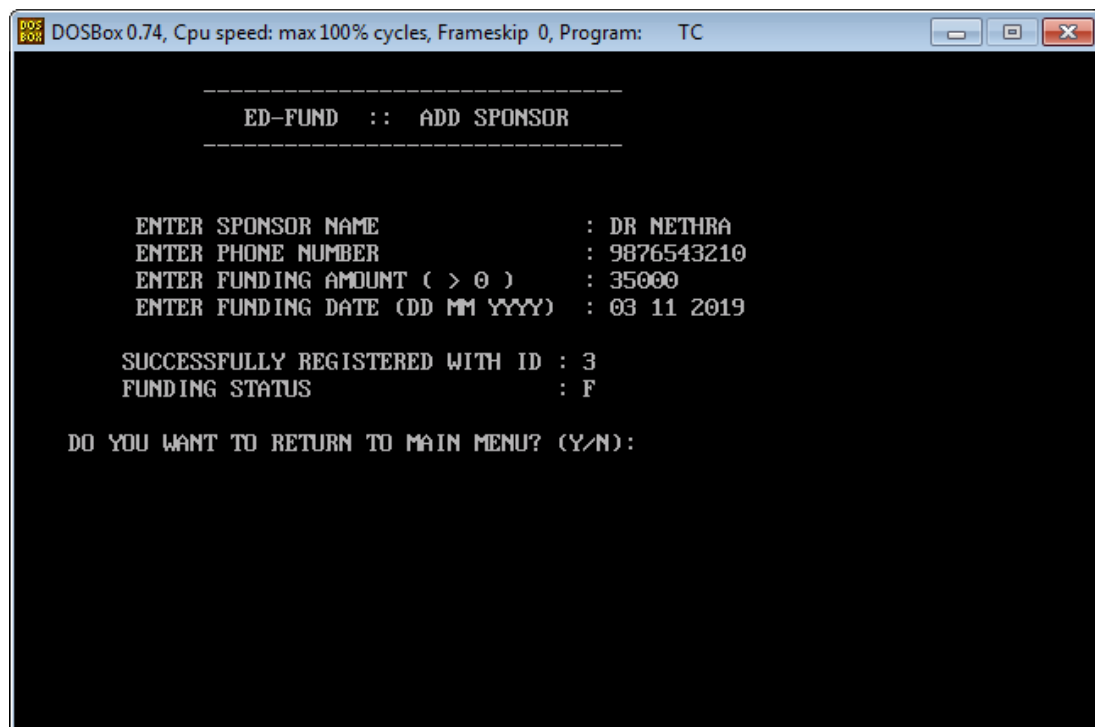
DOSBox 0.74, Cpu speed: max 100% cycles, Frameskip 0, Program: TC

-------------------------------
ED-FUND :: ADD SPONSOR
-------------------------------

ENTER SPONSOR NAME : DR NETHRA
ENTER PHONE NUMBER : 9876543210
ENTER FUNDING AMOUNT ( > 0 ) : 35000
ENTER FUNDING DATE (DD MM YYYY) : 03 11 2019

SUCCESSFULLY REGISTERED WITH ID : 3
FUNDING STATUS : F

DO YOU WANT TO RETURN TO MAIN MENU? (Y/N):